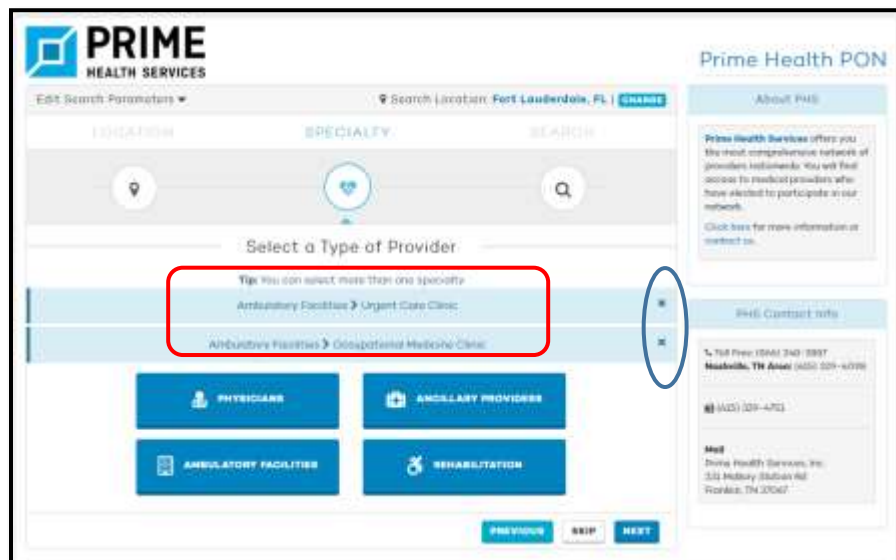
PRIME
HEALTH SERVICES

Prime Health PON

Edit Search Parameters ▾

Search Location: Fort Lauderdale, FL | CHANGE

LOCATION SPECIALTY SEARCH

Select a Type of Provider

Tip: You can select more than one specialty

Ambulatory Facilities > Urgent Care Clinic ×

Ambulatory Facilities > Occupational Medicine Clinic ×

PHYSICIANS

ANCILLARY PROVIDERS

AMBULATORY FACILITIES

REHABILITATION

PREVIOUS SKIP NEXT

About PHS

Prime Health Services offers you the most comprehensive network of providers nationwide. You will find access to medical providers who have elected to participate in our network.

Click here for more information or contact us.

PHS Contact Info

Toll Free: (866) 348-5887
Nashville, TN Area: (615) 329-4099

(615) 329-4751

Mail
Prime Health Services, Inc.
331 Mallory Station Rd
Franklin, TN 37067